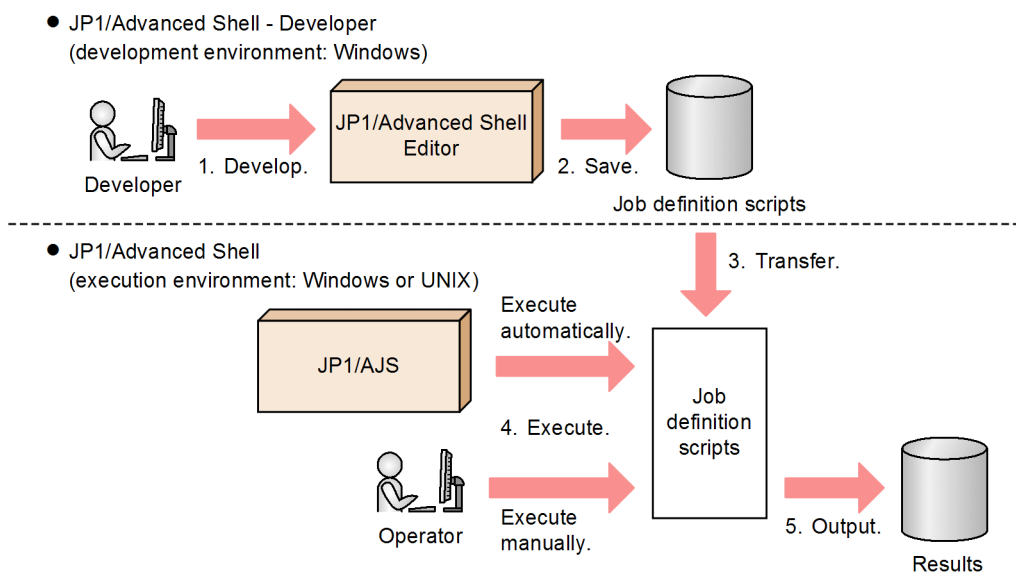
● JP1/Advanced Shell - Developer
(development environment: Windows)

Developer

1. Develop.

JP1/Advanced Shell Editor

2. Save.

Job definition scripts

● JP1/Advanced Shell
(execution environment: Windows or UNIX)

3. Transfer.

JP1/AJS

Execute automatically.

4. Execute.

Job definition scripts

Operator

Execute manually.

5. Output.

Results